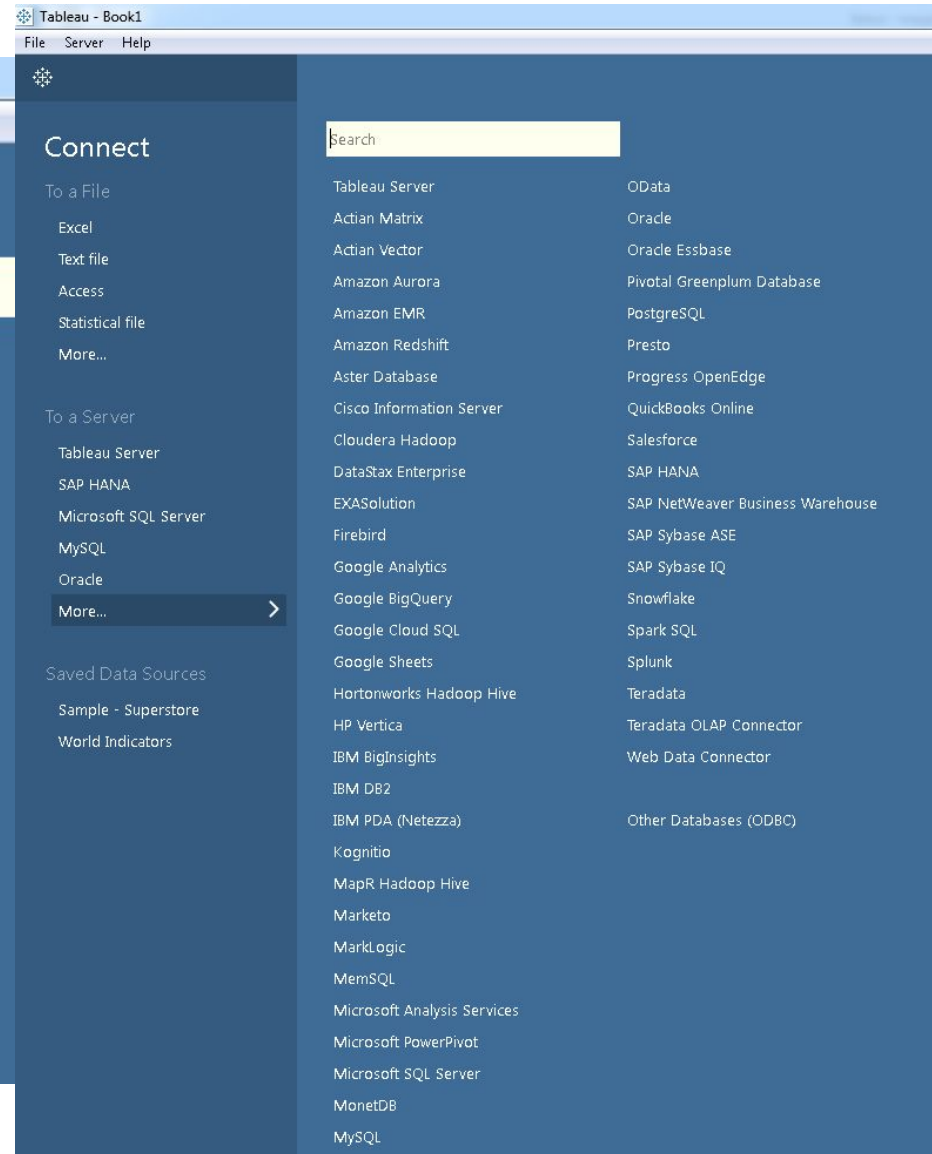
Tableau - Book1

File Server Help

Connect

To a File

Excel

Text file

Access

Statistical file

More...

To a Server

Tableau Server

SAP HANA

Microsoft SQL Server

MySQL

Oracle

More...

Saved Data Sources

Sample - Superstore

World Indicators

Search

Tableau Server
Actian Matrix
Actian Vector
Amazon Aurora
Amazon EMR
Amazon Redshift
Aster Database
Cisco Information Server
Cloudera Hadoop
DataStax Enterprise
EXASolution
Firebird
Google Analytics
Google BigQuery
Google Cloud SQL
Google Sheets
Hortonworks Hadoop Hive
HP Vertica
IBM BigInsights
IBM DB2
IBM PDA (Netezza)
Kognitio
MapR Hadoop Hive
Marketo
MarkLogic
MemSQL
Microsoft Analysis Services
Microsoft PowerPivot
Microsoft SQL Server
MonetDB
MySQL

OData
Oracle
Oracle Essbase
Pivotal Greenplum Database
PostgreSQL
Presto
Progress OpenEdge
QuickBooks Online
Salesforce
SAP HANA
SAP NetWeaver Business Warehouse
SAP Sybase ASE
SAP Sybase IQ
Snowflake
Spark SQL
Splunk
Teradata
Teradata OLAP Connector
Web Data Connector

Other Databases (ODBC)